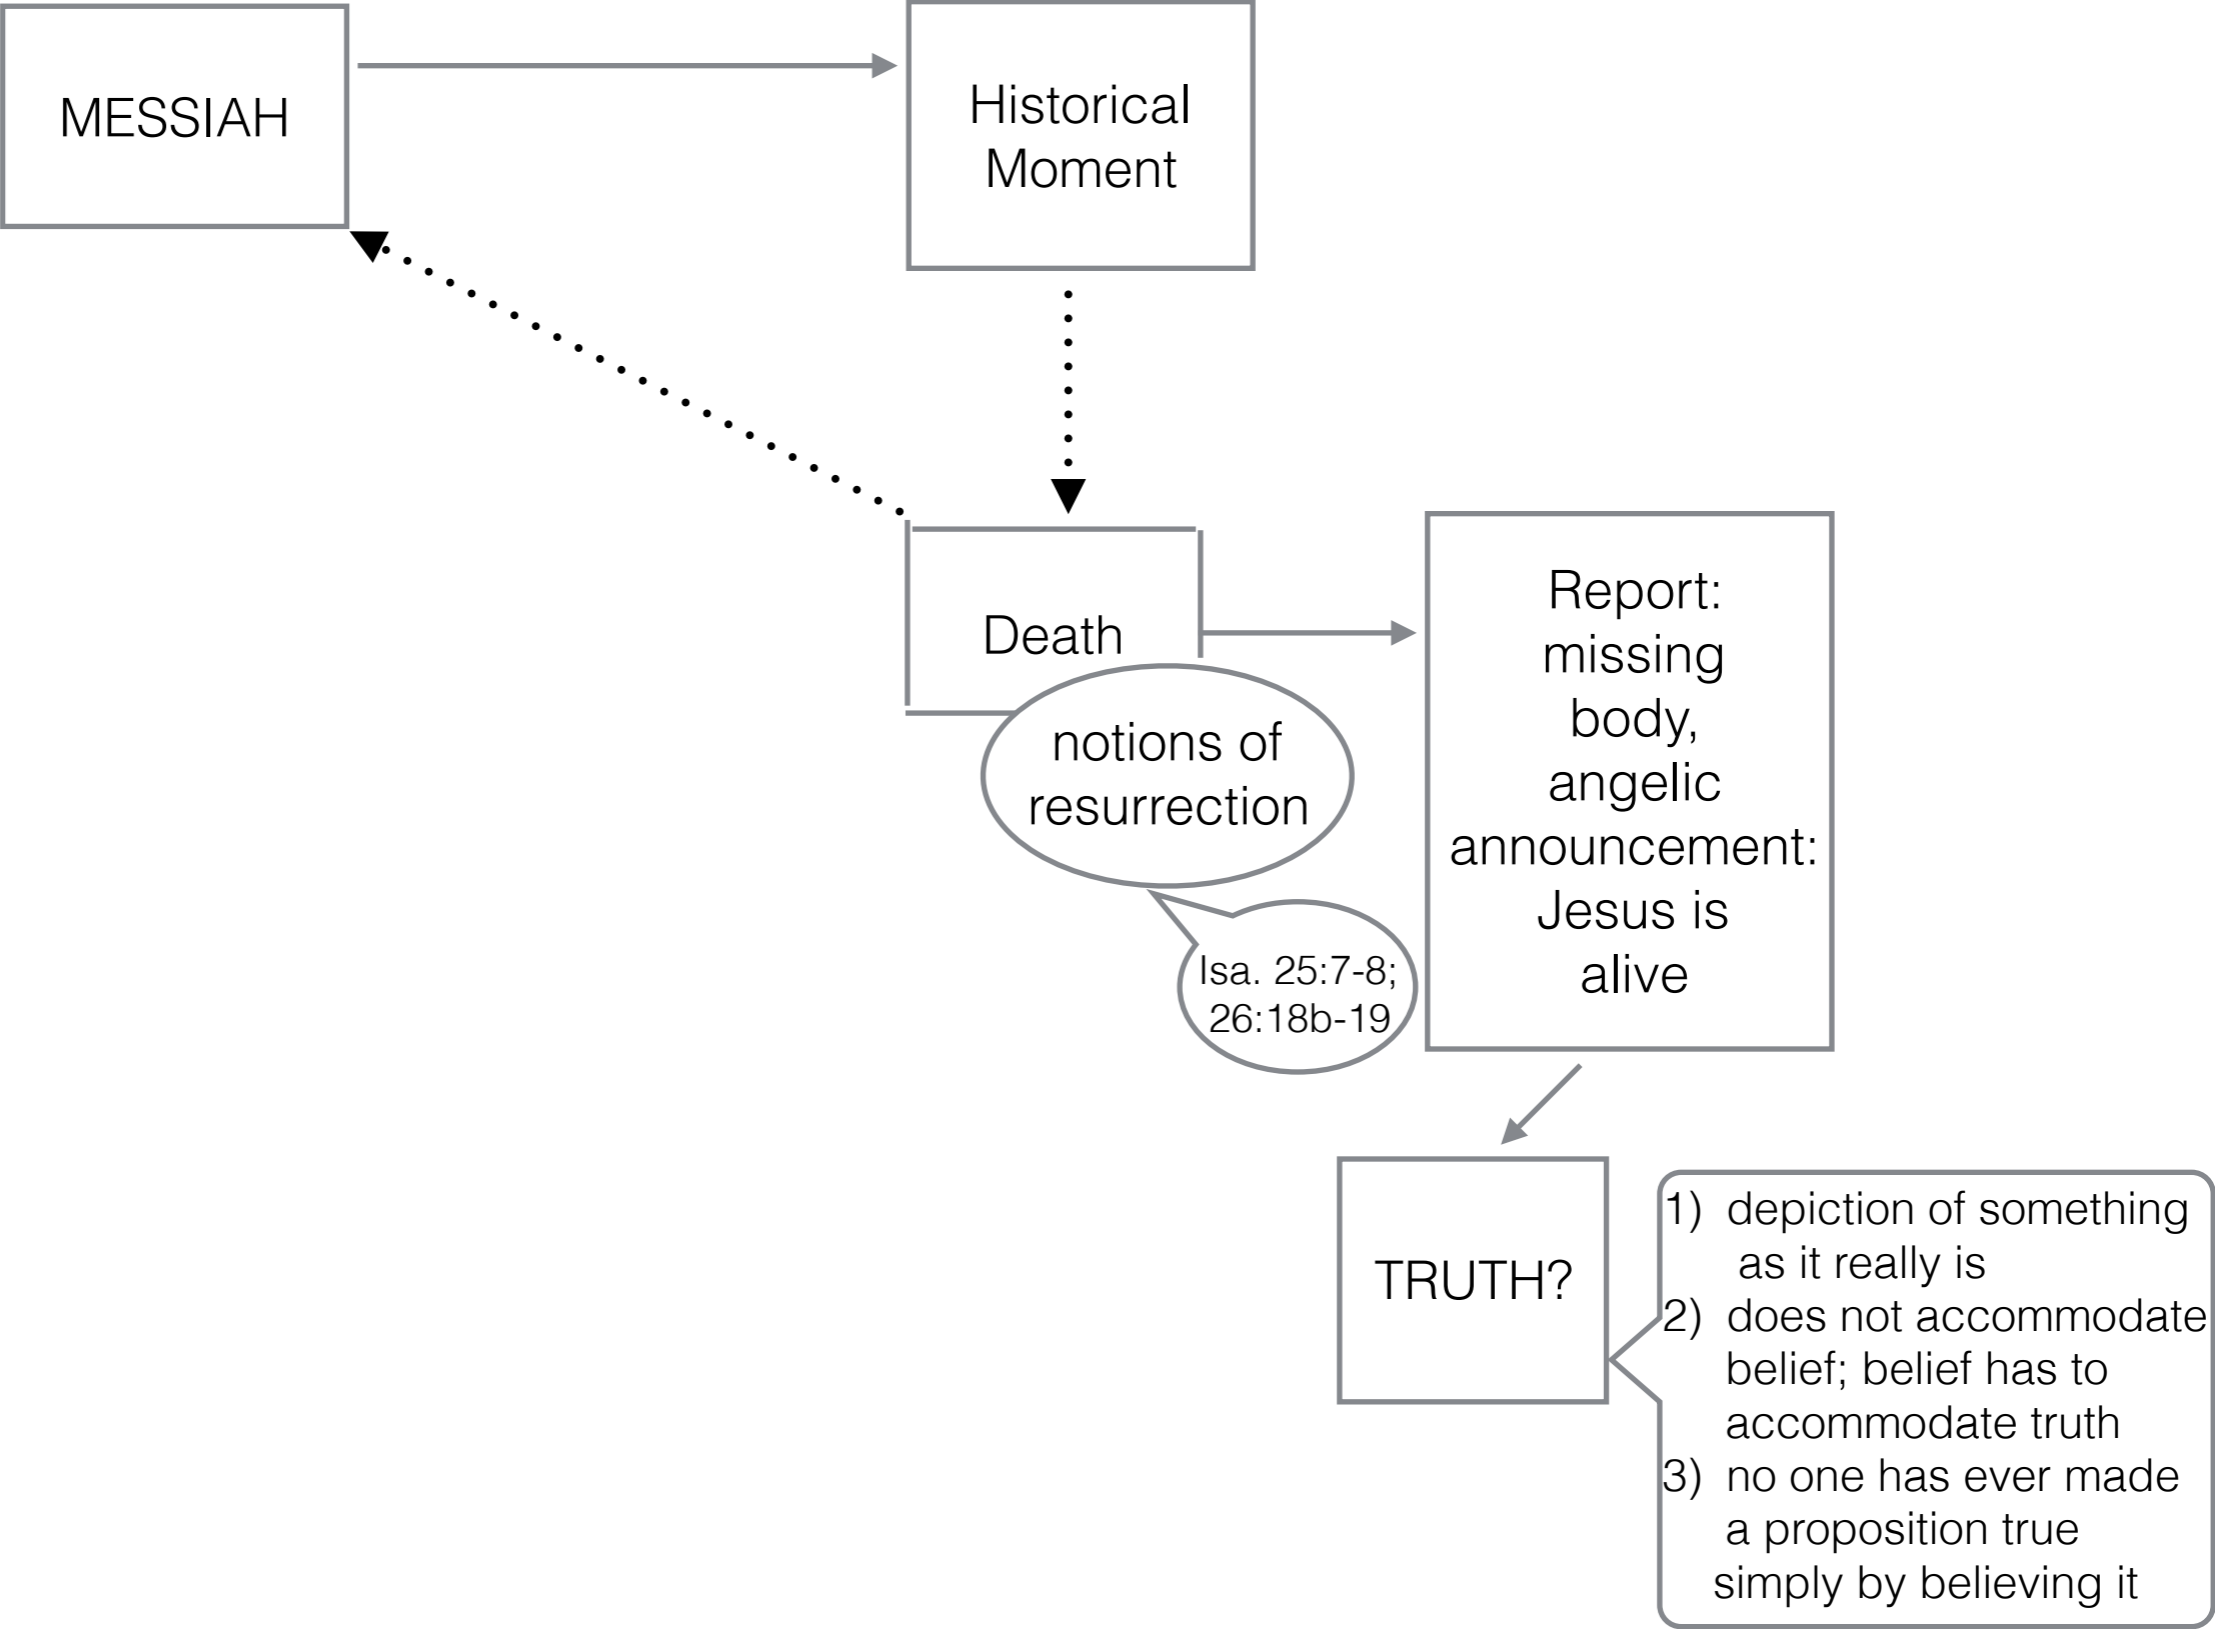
MESSIAH

Historical Moment

Death

notions of resurrection

Isa. 25:7-8; 26:18b-19

Report: missing body, angelic announcement: Jesus is alive

TRUTH?

1) depiction of something as it really is
2) does not accommodate belief; belief has to accommodate truth
3) no one has ever made a proposition true simply by believing it